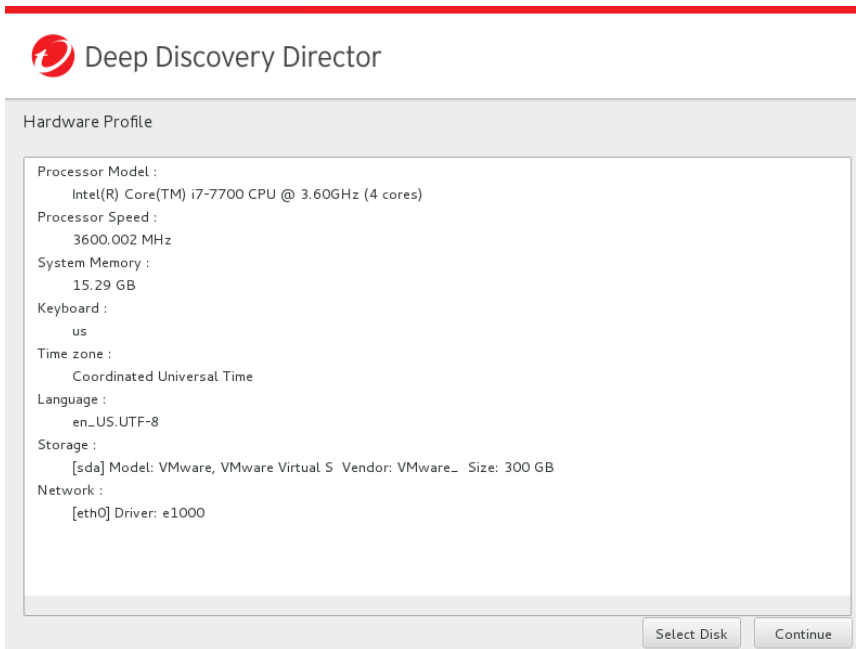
Deep Discovery Director

Hardware Profile

Processor Model :
Intel(R) Core(TM) i7-7700 CPU @ 3.60GHz (4 cores)
Processor Speed :
3600.002 MHz
System Memory :
15.29 GB
Keyboard :
us
Time zone :
Coordinated Universal Time
Language :
en_US.UTF-8
Storage :
[sda] Model: VMware, VMware Virtual S Vendor: VMware_ Size: 300 GB
Network :
[eth0] Driver: e1000

Select Disk
Continue